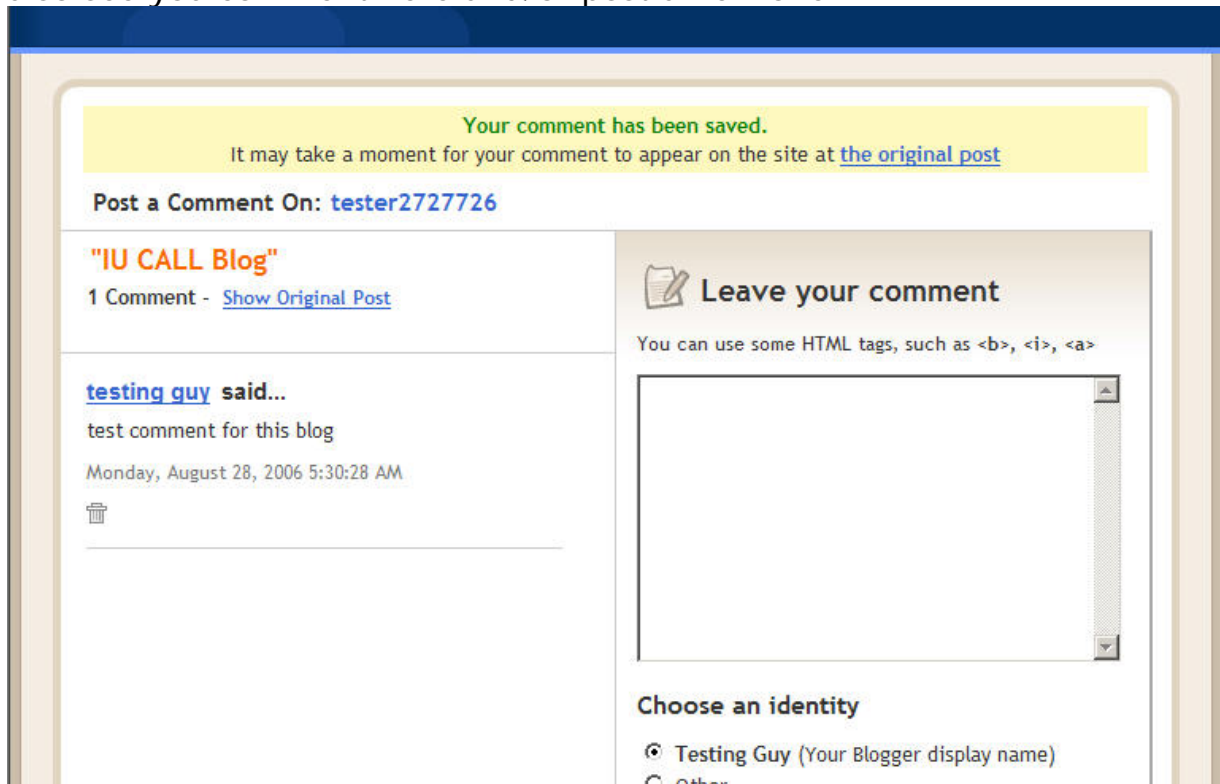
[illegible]

Your comment has been saved.
It may take a moment for your comment to appear on the site at the original post

Post a Comment On: tester2727726

"IU CALL Blog"
1 Comment - Show Original Post

testing guy said...
test comment for this blog
Monday, August 28, 2006 5:30:28 AM

Leave your comment
You can use some HTML tags, such as <b>, <i>, <a>

Choose an identity
Testing Guy (Your Blogger display name)
Other